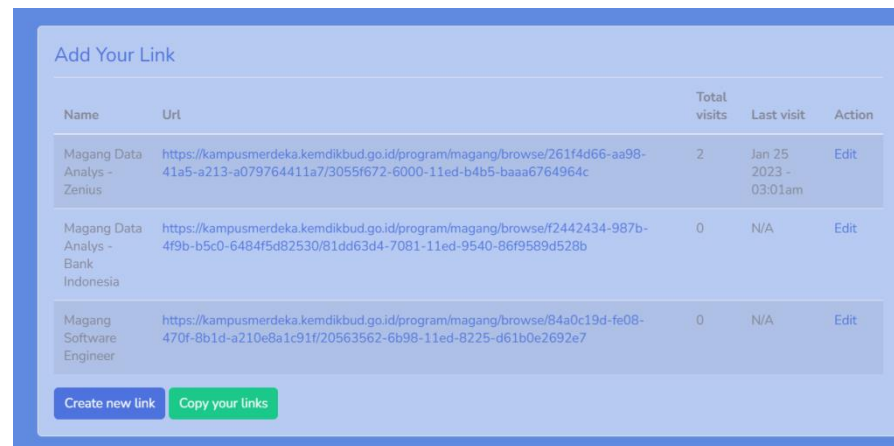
Add Your Link

| Name | Url | Total visits | Last visit | Action |
|---|---|---|---|---|
| Magang Data Analys - Zenius | https://kampusmerdeka.kemdikbud.go.id/program/magang/browse/261f4d66-aa98-41a5-a213-a079764411a7/3055f672-6000-11ed-b4b5-baaa6764964c | 2 | Jan 25 2023 - 03:01am | Edit |
| Magang Data Analys - Bank Indonesia | https://kampusmerdeka.kemdikbud.go.id/program/magang/browse/f2442434-987b-4f9b-b5c0-6484f5d82530/81dd63d4-7081-11ed-9540-86f9589d528b | 0 | N/A | Edit |
| Magang Software Engineer | https://kampusmerdeka.kemdikbud.go.id/program/magang/browse/84a0c19d-fe08-470f-8b1d-a210e8a1c91f/20563562-6b98-11ed-8225-d61b0e2692e7 | 0 | N/A | Edit |

Create new link
Copy your links